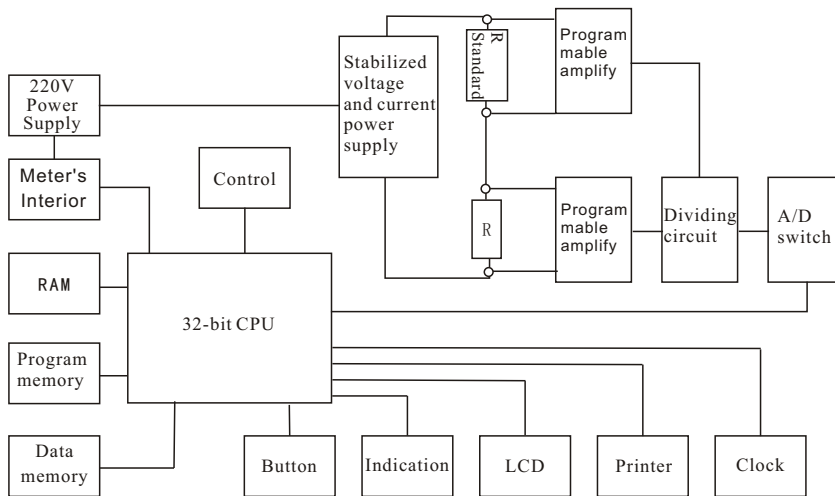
220V Power Supply

Meter's Interior

RAM

Program memory

Data memory

Control

32-bit CPU

Stabilized voltage and current power supply

R Standard

R

Program mable amplify

Program mable amplify

Dividing circuit

A/D switch

Button

Indication

LCD

Printer

Clock